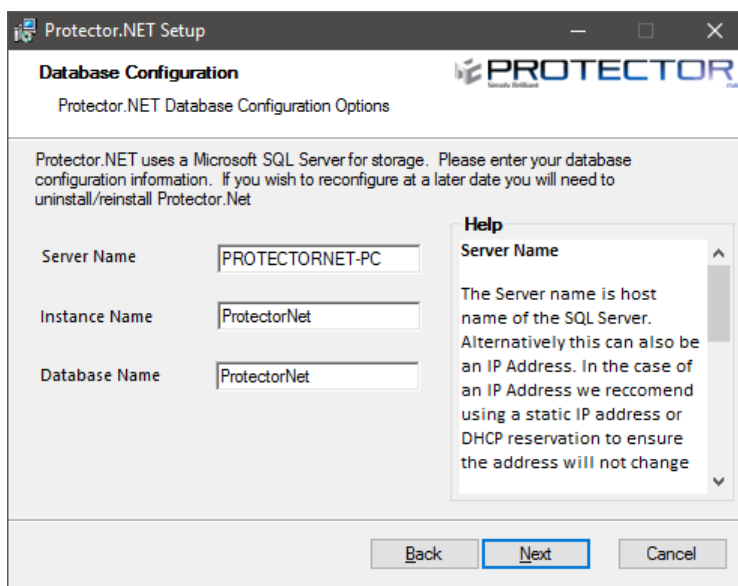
Protector.NET Setup

Database Configuration

Protector.NET Database Configuration Options

PROTECTOR

Protector.NET uses a Microsoft SQL Server for storage. Please enter your database configuration information. If you wish to reconfigure at a later date you will need to uninstall/reinstall Protector.Net

Server Name PROTECTORNET-PC

Instance Name ProtectorNet

Database Name ProtectorNet

Help

Server Name

The Server name is host name of the SQL Server. Alternatively this can also be an IP Address. In the case of an IP Address we reccomend using a static IP address or DHCP reservation to ensure the address will not change

Back Next Cancel